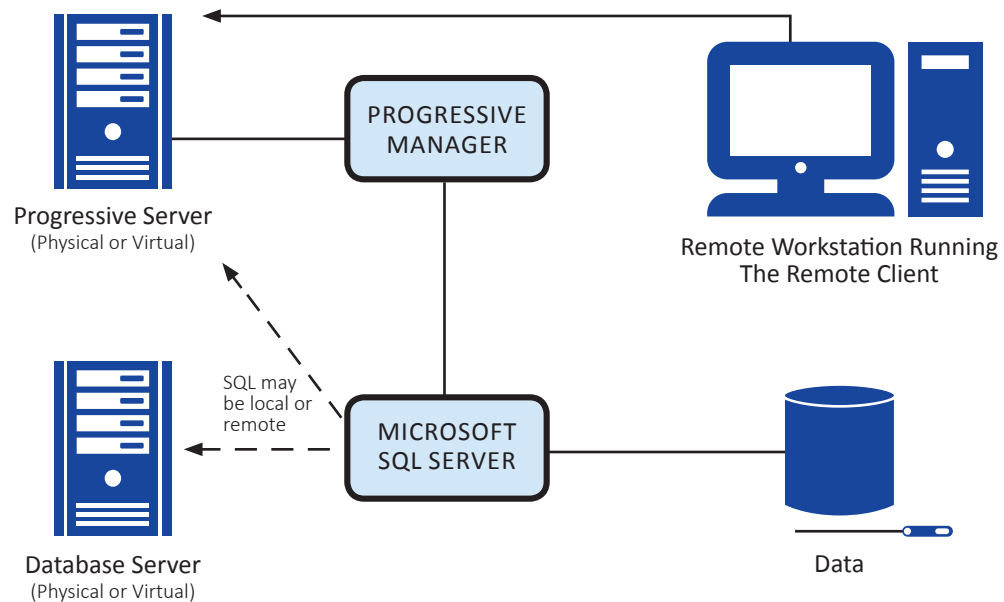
PROGRESSIVE MANAGER

Progressive Server
(Physical or Virtual)

Remote Workstation Running
The Remote Client

SQL may be local or remote

MICROSOFT SQL SERVER

Database Server
(Physical or Virtual)

Data